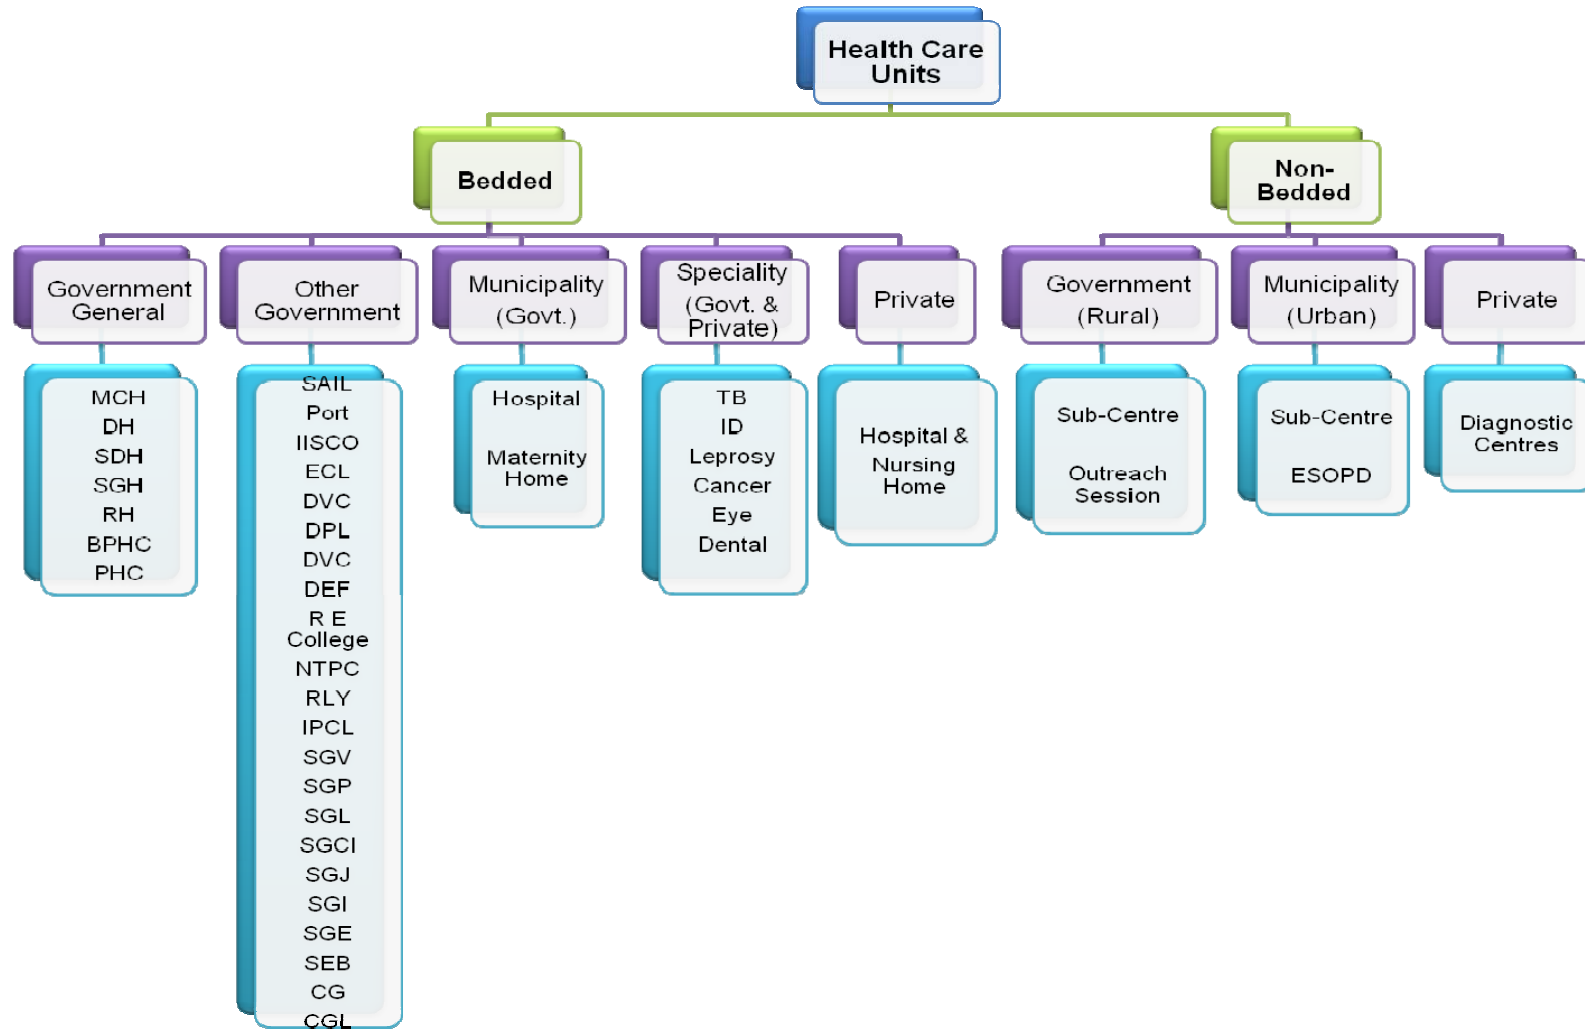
Health Care Units

Bedded

Non-Bedded

Government General

MCH
DH
SDH
SGH
RH
BPHC
PHC

Other Government

SAIL
Port
IISCO
ECL
DVC
DPL
DVC
DEF
R E College
NTPC
RLY
IPCL
SGV
SGP
SGL
SGCI
SGJ
SGI
SGE
SEB
CG
CGL

Municipality (Govt.)

Hospital
Maternity Home

Speciality (Govt. & Private)

TB
ID
Leprosy
Cancer
Eye
Dental

Private

Hospital & Nursing Home

Government (Rural)

Sub-Centre
Outreach Session

Municipality (Urban)

Sub-Centre
ESOPD

Private

Diagnostic Centres